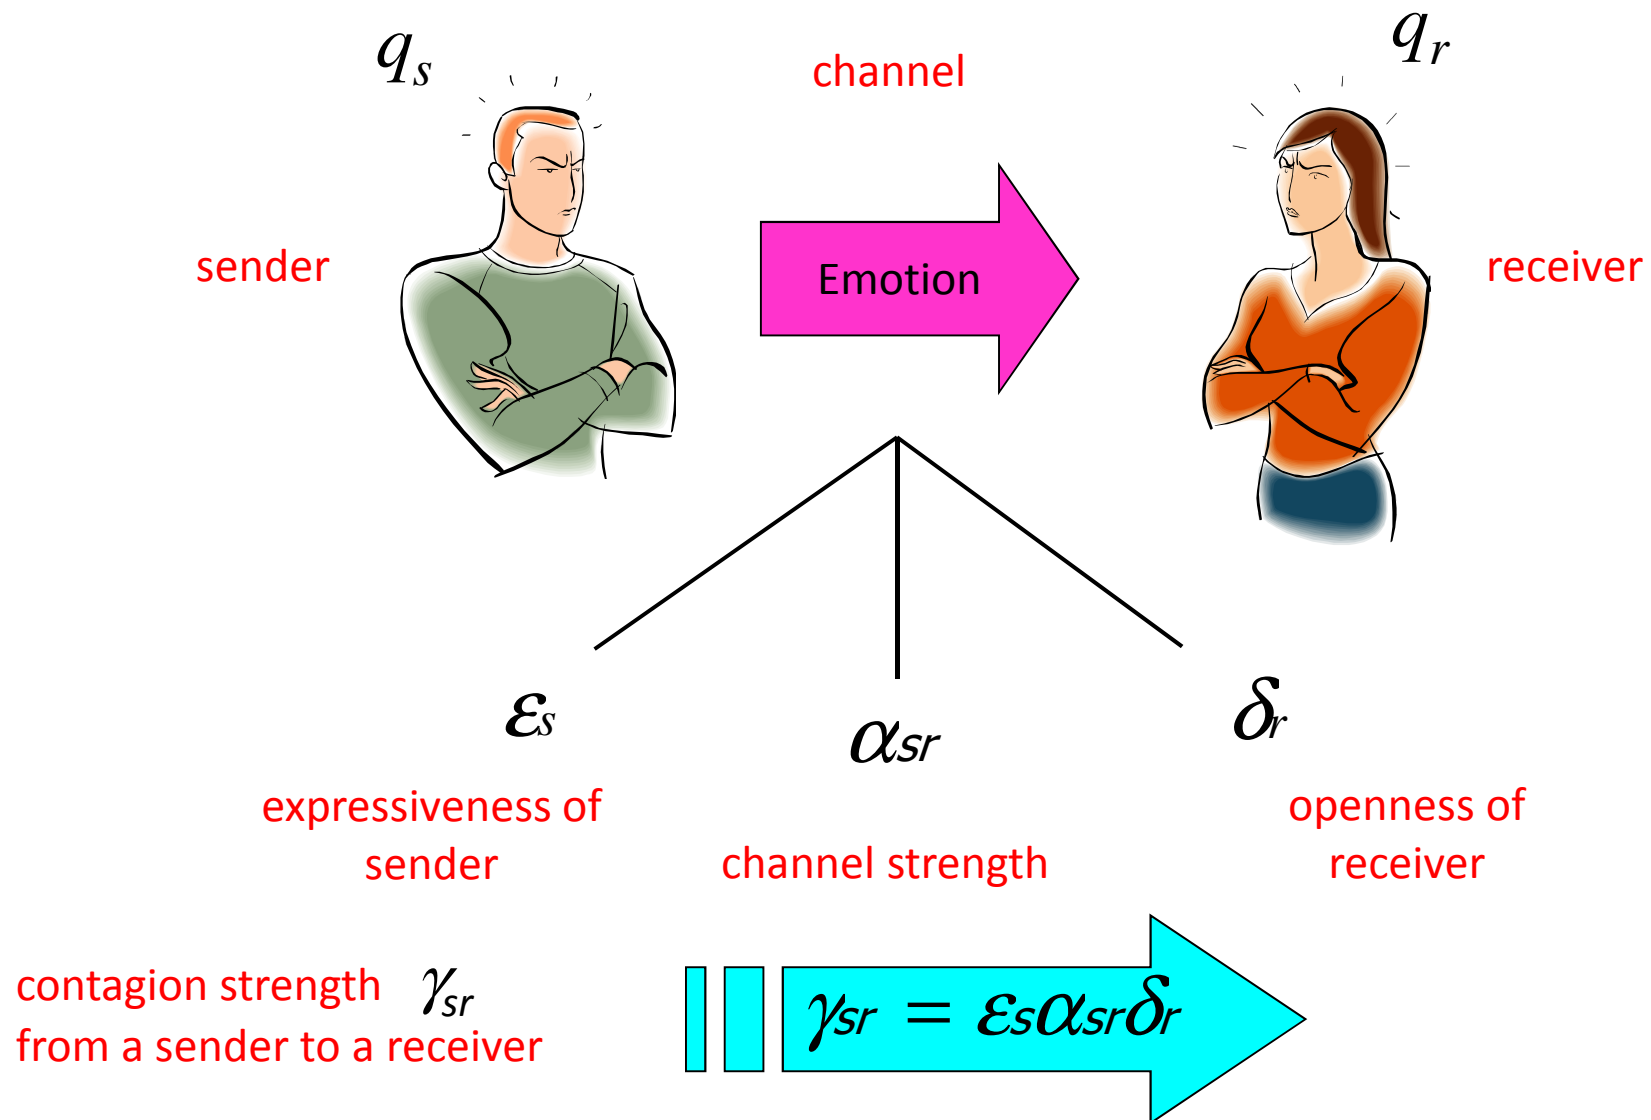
$q_s$

channel

$q_r$

sender

Emotion

receiver

$\varepsilon_s$

$\alpha_{sr}$

$\delta_r$

expressiveness of sender

channel strength

openness of receiver

contagion strength $\gamma_{sr}$ from a sender to a receiver

$\gamma_{sr} = \varepsilon_s \alpha_{sr} \delta_r$